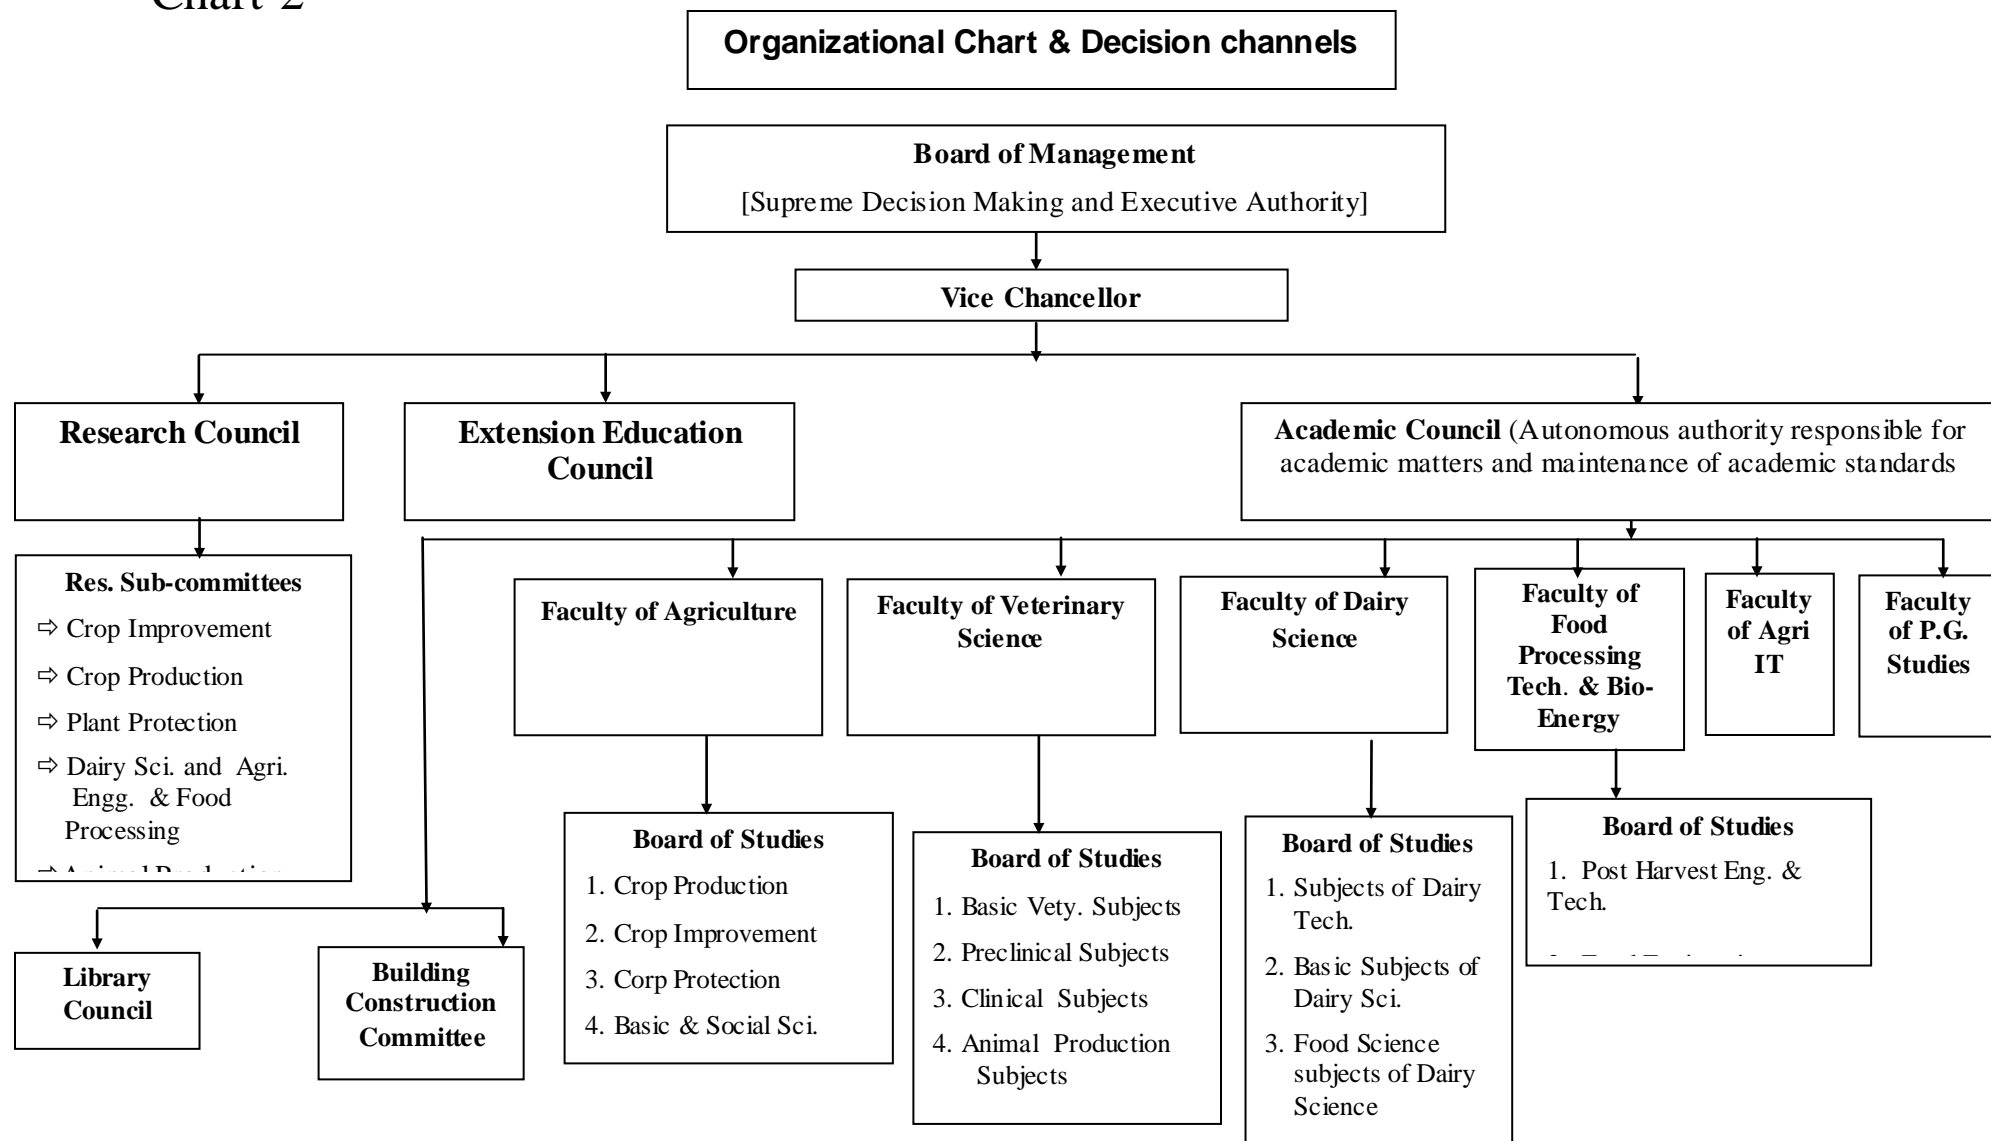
Chart 2

Organizational Chart & Decision channels

Board of Management
[Supreme Decision Making and Executive Authority]

Vice Chancellor

Research Council

Extension Education Council

Academic Council (Autonomous authority responsible for academic matters and maintenance of academic standards

Res. Sub-committees
⇨ Crop Improvement
⇨ Crop Production
⇨ Plant Protection
⇨ Dairy Sci. and Agri. Engg. & Food Processing
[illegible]

Faculty of Agriculture

Faculty of Veterinary Science

Faculty of Dairy Science

Faculty of Food Processing Tech. & Bio-Energy

Faculty of Agri IT

Faculty of P.G. Studies

Board of Studies
1. Crop Production
2. Crop Improvement
3. Corp Protection
4. Basic & Social Sci.

Board of Studies
1. Basic Vety. Subjects
2. Preclinical Subjects
3. Clinical Subjects
4. Animal Production Subjects

Board of Studies
1. Subjects of Dairy Tech.
2. Basic Subjects of Dairy Sci.
3. Food Science subjects of Dairy Science

Board of Studies
1. Post Harvest Eng. & Tech.
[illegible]

Library Council

Building Construction Committee